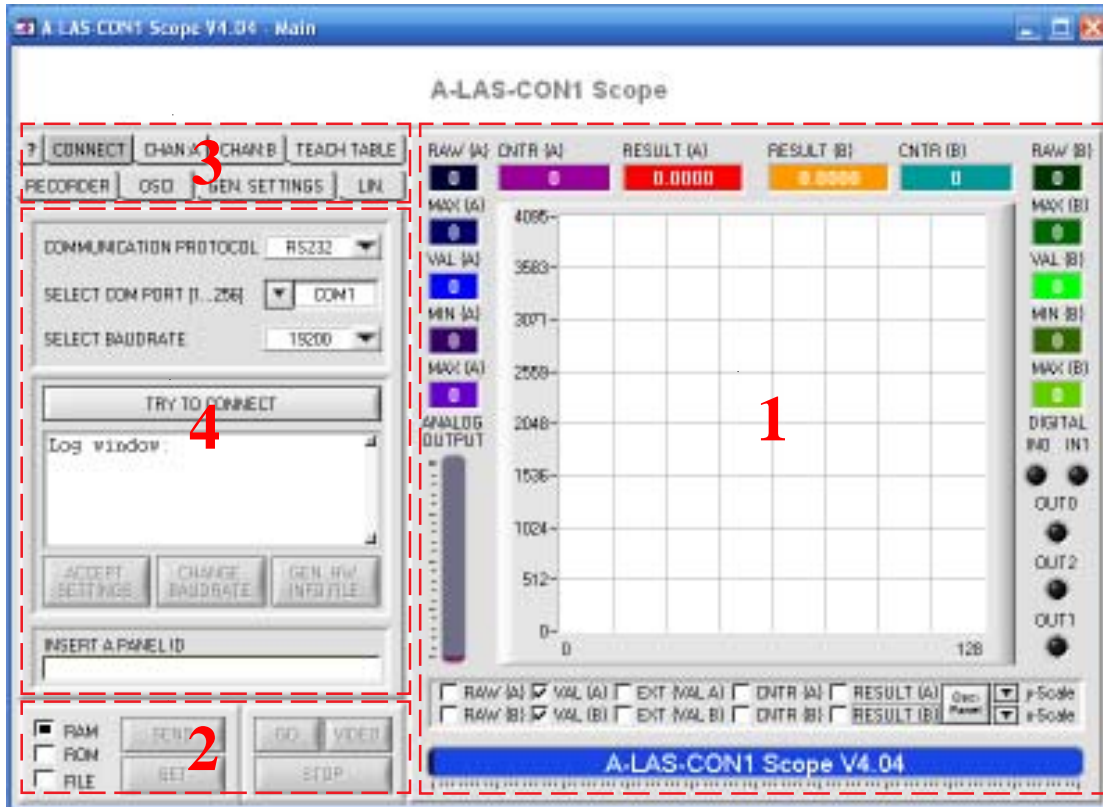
A-LAS-CON1 Scope V4.04 - Main

A-LAS-CON1 Scope

? CONNECT CHAN A CHAN B TEACH TABLE
RECORDER OSC GEN. SETTINGS LIN.

3

COMMUNICATION PROTOCOL RS232
SELECT COM PORT [1...256] COM1
SELECT BAUDRATE 19200

TRY TO CONNECT

4

Log window:

ACCEPT SETTINGS CHANGE BAUDRATE GEN. HW INFO FILE

INSERT A PANEL ID

RAM
ROM
FILE
SEND GET GO VIDEO STOP

2

RAW (A) CNTR (A) RESULT (A) RESULT (B) CNTR (B) RAW (B)
0 0 0.0000 0.0000 0 0

MAX (A) 0
VAL (A) 0
MIN (A) 0
MAX (A) 0
ANALOG OUTPUT

4095
3583
3071
2559
2048
1536
1024
512
0
0
128

1

MAX (B) 0
VAL (B) 0
MIN (B) 0
MAX (B) 0
DIGITAL IN0 IN1
OUT0
OUT2
OUT1

RAW (A) VAL (A) EXT (VAL A) CNTR (A) RESULT (A) Osci Panel y-Scale
RAW (B) VAL (B) EXT (VAL B) CNTR (B) RESULT (B) x-Scale

A-LAS-CON1 Scope V4.04